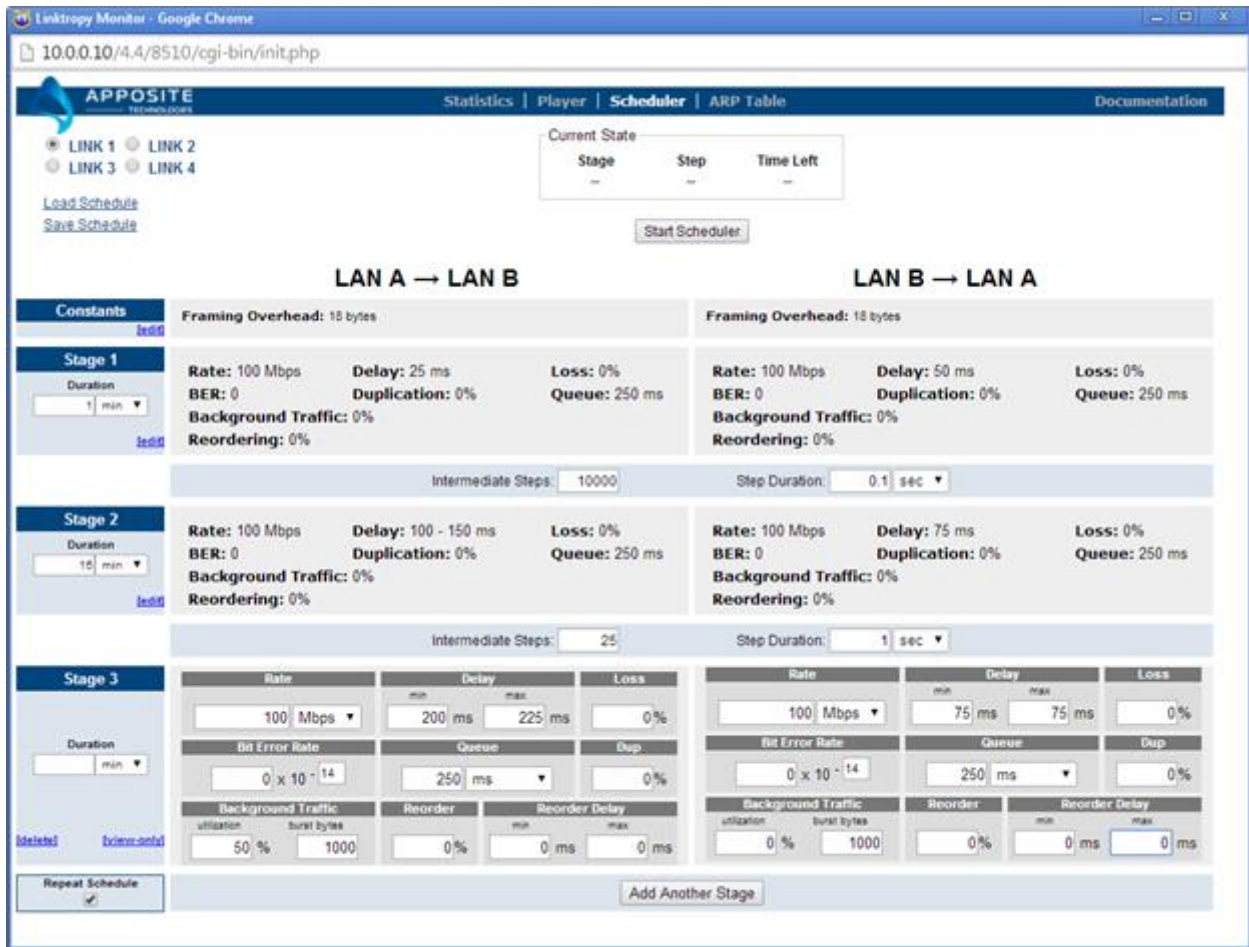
Linktropy Monitor - Google Chrome

10.0.0.10/4.4/8510/cgi-bin/init.php

APPOSITE TECHNOLOGIES

Statistics | Player | Scheduler | ARP Table

Documentation

LINK 1 LINK 2
LINK 3 LINK 4

Load Schedule
Save Schedule

Current State
Stage Step Time Left
-- -- --

Start Scheduler

LAN A → LAN B

LAN B → LAN A

Constants
[edit]

Framing Overhead: 18 bytes

Framing Overhead: 18 bytes

Stage 1
Duration
1 min
[edit]

Rate: 100 Mbps Delay: 25 ms Loss: 0%
BER: 0 Duplication: 0% Queue: 250 ms
Background Traffic: 0%
Reordering: 0%

Rate: 100 Mbps Delay: 50 ms Loss: 0%
BER: 0 Duplication: 0% Queue: 250 ms
Background Traffic: 0%
Reordering: 0%

Intermediate Steps: 10000 Step Duration: 0.1 sec

Stage 2
Duration
15 min
[edit]

Rate: 100 Mbps Delay: 100 - 150 ms Loss: 0%
BER: 0 Duplication: 0% Queue: 250 ms
Background Traffic: 0%
Reordering: 0%

Rate: 100 Mbps Delay: 75 ms Loss: 0%
BER: 0 Duplication: 0% Queue: 250 ms
Background Traffic: 0%
Reordering: 0%

Intermediate Steps: 25 Step Duration: 1 sec

Stage 3
Duration
min
[delete] [view-only]

Rate
100 Mbps
Delay
min max
200 ms 225 ms
Loss
0%
Bit Error Rate
0 x 10 - 14
Queue
250 ms
Dup
0%
Background Traffic
utilization burst bytes
50 % 1000
Reorder
0%
Reorder Delay
min max
0 ms 0 ms

Rate
100 Mbps
Delay
min max
75 ms 75 ms
Loss
0%
Bit Error Rate
0 x 10 - 14
Queue
250 ms
Dup
0%
Background Traffic
utilization burst bytes
0 % 1000
Reorder
0%
Reorder Delay
min max
0 ms 0 ms

Repeat Schedule

Add Another Stage